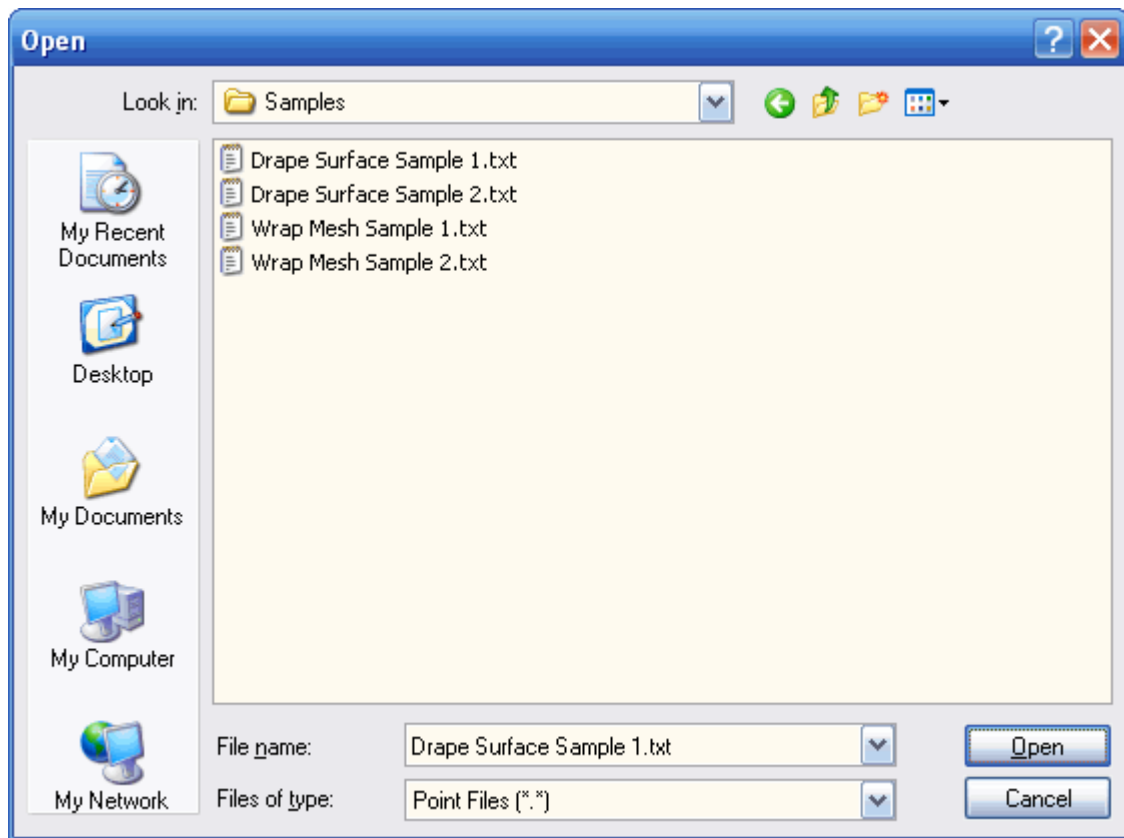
Open

Look in: Samples

Drape Surface Sample 1.txt
Drape Surface Sample 2.txt
Wrap Mesh Sample 1.txt
Wrap Mesh Sample 2.txt

My Recent Documents

Desktop

My Documents

My Computer

My Network

File name: Drape Surface Sample 1.txt

Files of type: Point Files (*.*)

Open

Cancel